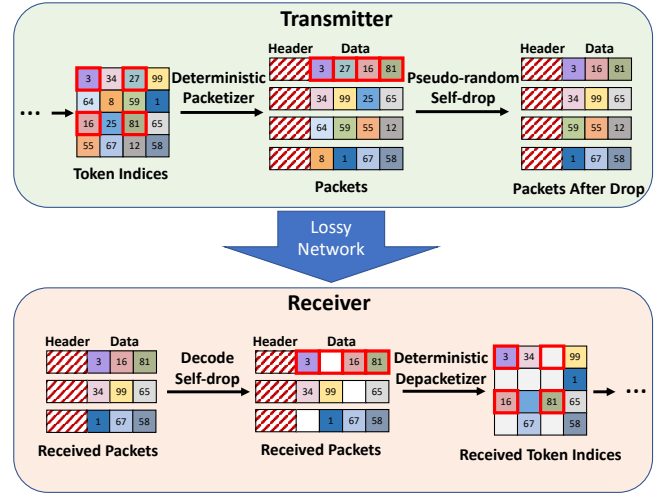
Transmitter

...

| 3 | 34 | 27 | 99 |
|---|---|---|---|
| 64 | 8 | 59 | 1 |
| 16 | 25 | 81 | 65 |
| 55 | 67 | 12 | 58 |

Token Indices

Deterministic Packetizer

Header Data

| | 3 | 27 | 16 | 81 |
|---|---|---|---|---|
| | 34 | 99 | 25 | 65 |
| | 64 | 59 | 55 | 12 |
| | 8 | 1 | 67 | 58 |

Packets

Pseudo-random Self-drop

Header Data

| | 3 | 16 | 81 |
|---|---|---|---|
| | 34 | 99 | 65 |
| | 59 | 55 | 12 |
| | 1 | 67 | 58 |

Packets After Drop

Lossy Network

Receiver

Header Data

| | 3 | 16 | 81 |
|---|---|---|---|
| | 34 | 99 | 65 |
| | 1 | 67 | 58 |

Received Packets

Decode Self-drop

Header Data

| | 3 | | 16 | 81 |
|---|---|---|---|---|
| | 34 | 99 | | 65 |
| | | 1 | 67 | 58 |

Received Packets

Deterministic Depacketizer

| 3 | 34 | | 99 |
|---|---|---|---|
| | | | 1 |
| 16 | | 81 | 65 |
| | 67 | | 58 |

Received Token Indices

...